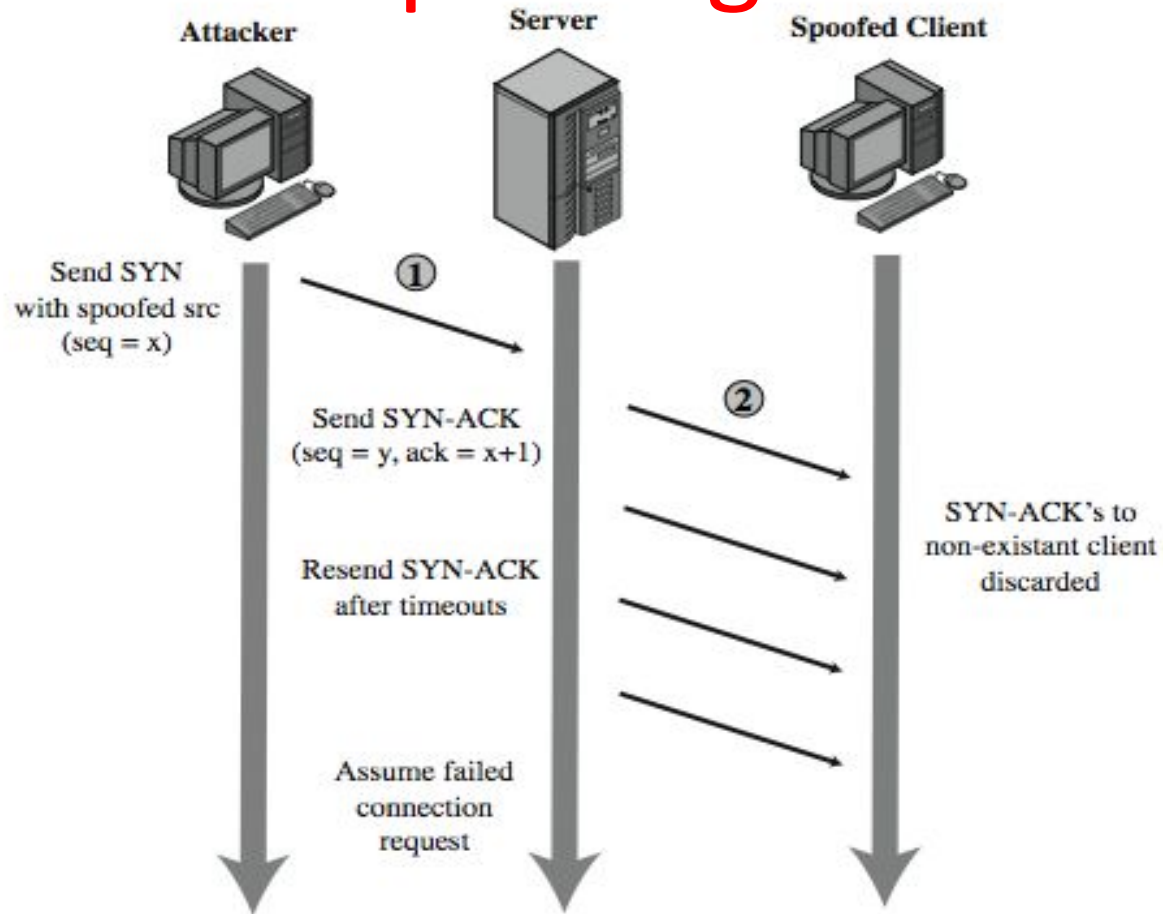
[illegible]

Attacker

Server

Spoofed Client

Send SYN with spoofed src (seq = x)

1

Send SYN-ACK (seq = y, ack = x+1)

2

Resend SYN-ACK after timeouts

SYN-ACK's to non-existant client discarded

Assume failed connection request